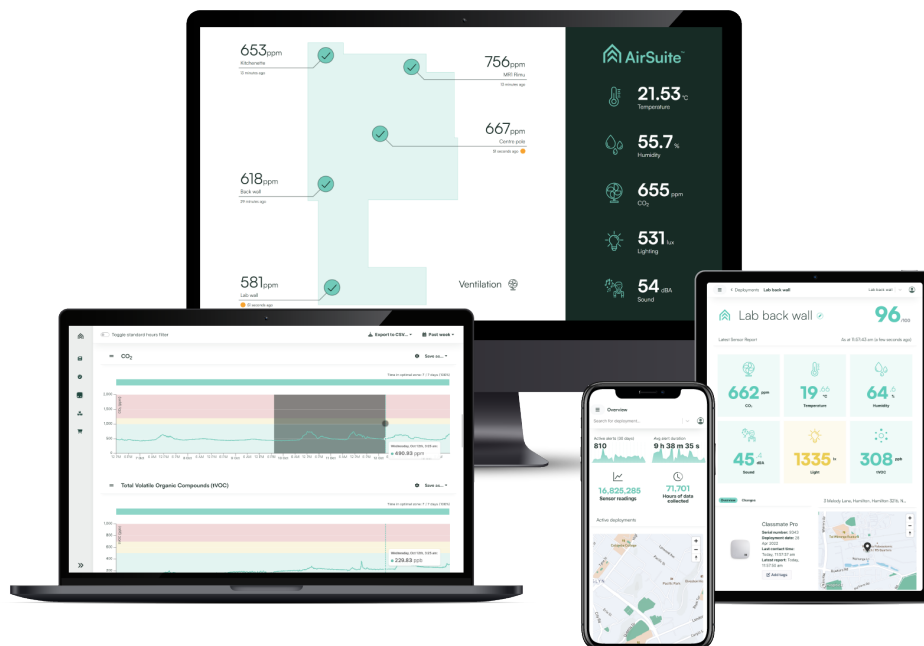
653ppm
Kitchenette
13 minutes ago

756ppm
MRI Reno
13 minutes ago

667ppm
Centre pole
38 seconds ago

618ppm
Back wall
29 minutes ago

581ppm
Lab wall
25 seconds ago

Ventilation

AirSuite™

21.53 °C
Temperature

55.7 %
Humidity

655 ppm
$CO_2$

531 lux
Lighting

54 dBA
Sound

Toggle standard hours filter
Export to CSV...
Past week

$CO_2$
Save as...

Wednesday
+ 490.93 ppm

Total Volatile Organic Compounds (tVOC)
Save as...

Wednesday
+ 229.63 ppb

Overview
Search for deployment...
Active alerts (30 days)
810
Avg alert duration
9 h 38 m 35 s
16,825,285
Sensor readings
71,701
Hours of data collected
Active deployments

Deployments
Lab back wall
Lab back wall
96
Latest Sensor Report
662 ppm
$CO_2$
19 °C
Temperature
64 %
Humidity
45 dBA
Sound
1335 lx
Light
308 ppb
tVOC
Overview
Classmate Pro
Add tags